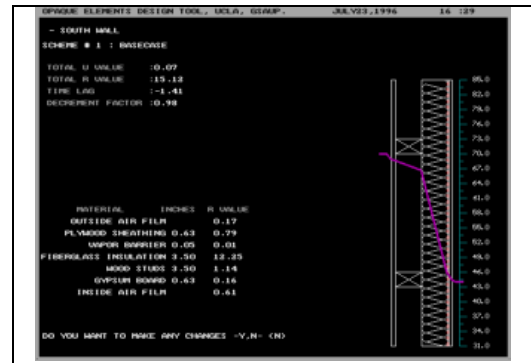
OPAQUE ELEMENTS DESIGN TOOL, UCLA, GSAUP. JULY23,1996 16 :29

- SOUTH WALL

SCHEME # 1 : BASECASE

TOTAL U VALUE :0.07
TOTAL R VALUE :15.12
TIME LAG :-1.41
DECREMENT FACTOR :0.98

| MATERIAL | INCHES | R VALUE |
|---|---|---|
| OUTSIDE AIR FILM | | 0.17 |
| PLYWOOD SHEATHING | 0.63 | 0.79 |
| VAPOR BARRIER | 0.05 | 0.01 |
| FIBERGLASS INSULATION | 3.50 | 12.25 |
| WOOD STUDS | 3.50 | 1.14 |
| GYPSUM BOARD | 0.63 | 0.16 |
| INSIDE AIR FILM | | 0.61 |

DO YOU WANT TO MAKE ANY CHANGES -Y,N- (N)

85.0
82.0
79.0
76.0
73.0
70.0
67.0
64.0
61.0
58.0
55.0
52.0
49.0
46.0
43.0
40.0
37.0
34.0
31.0